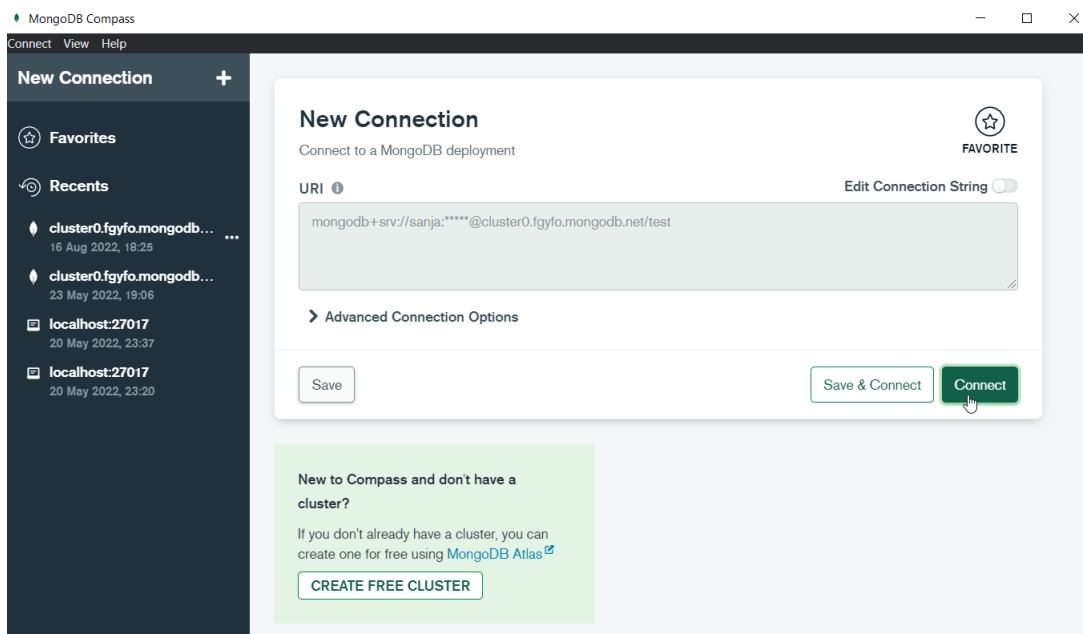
MongoDB Compass

Connect View Help

New Connection +

Favorites

Recents

cluster0.fgyfo.mongodb...
16 Aug 2022, 18:25

cluster0.fgyfo.mongodb...
23 May 2022, 19:06

localhost:27017
20 May 2022, 23:37

localhost:27017
20 May 2022, 23:20

New Connection

Connect to a MongoDB deployment

FAVORITE

URI

Edit Connection String

mongodb+srv://sanja:*****@cluster0.fgyfo.mongodb.net/test

Advanced Connection Options

Save

Save & Connect

Connect

New to Compass and don't have a cluster?

If you don't already have a cluster, you can create one for free using MongoDB Atlas

CREATE FREE CLUSTER